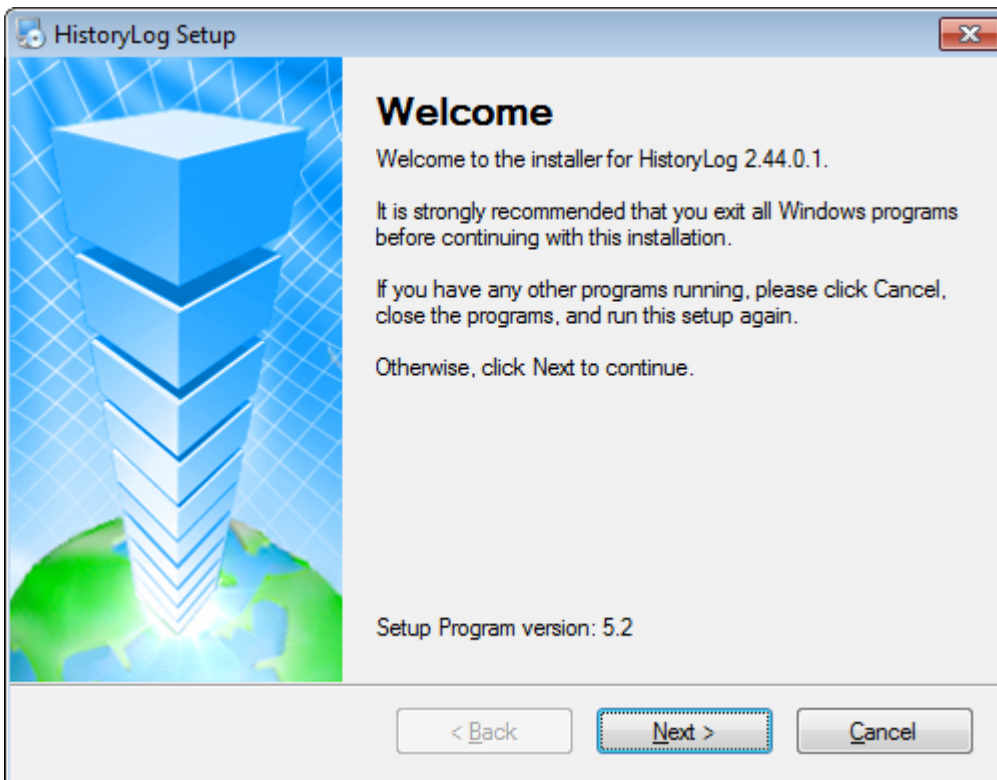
HistoryLog Setup

Welcome

Welcome to the installer for HistoryLog 2.44.0.1.

It is strongly recommended that you exit all Windows programs before continuing with this installation.

If you have any other programs running, please click Cancel, close the programs, and run this setup again.

Otherwise, click Next to continue.

Setup Program version: 5.2

< Back

Next >

Cancel